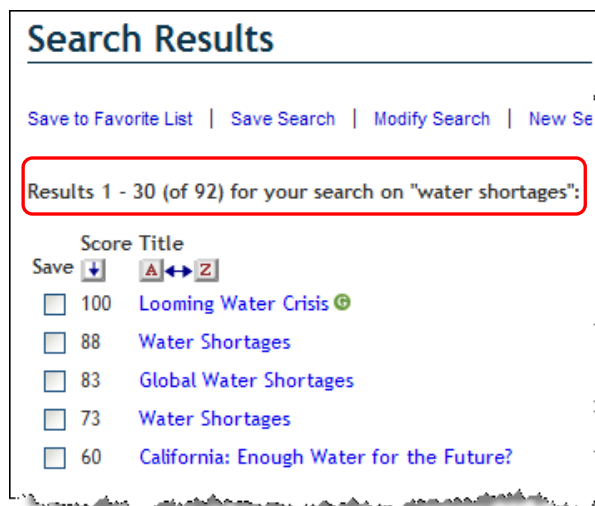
Search Results

Save to Favorite List | Save Search | Modify Search | New Se

Results 1 - 30 (of 92) for your search on "water shortages":

| Save | Score | Title |
|---|---|---|
| | 100 | Looming Water Crisis G |
| | 88 | Water Shortages |
| | 83 | Global Water Shortages |
| | 73 | Water Shortages |
| | 60 | California: Enough Water for the Future? |